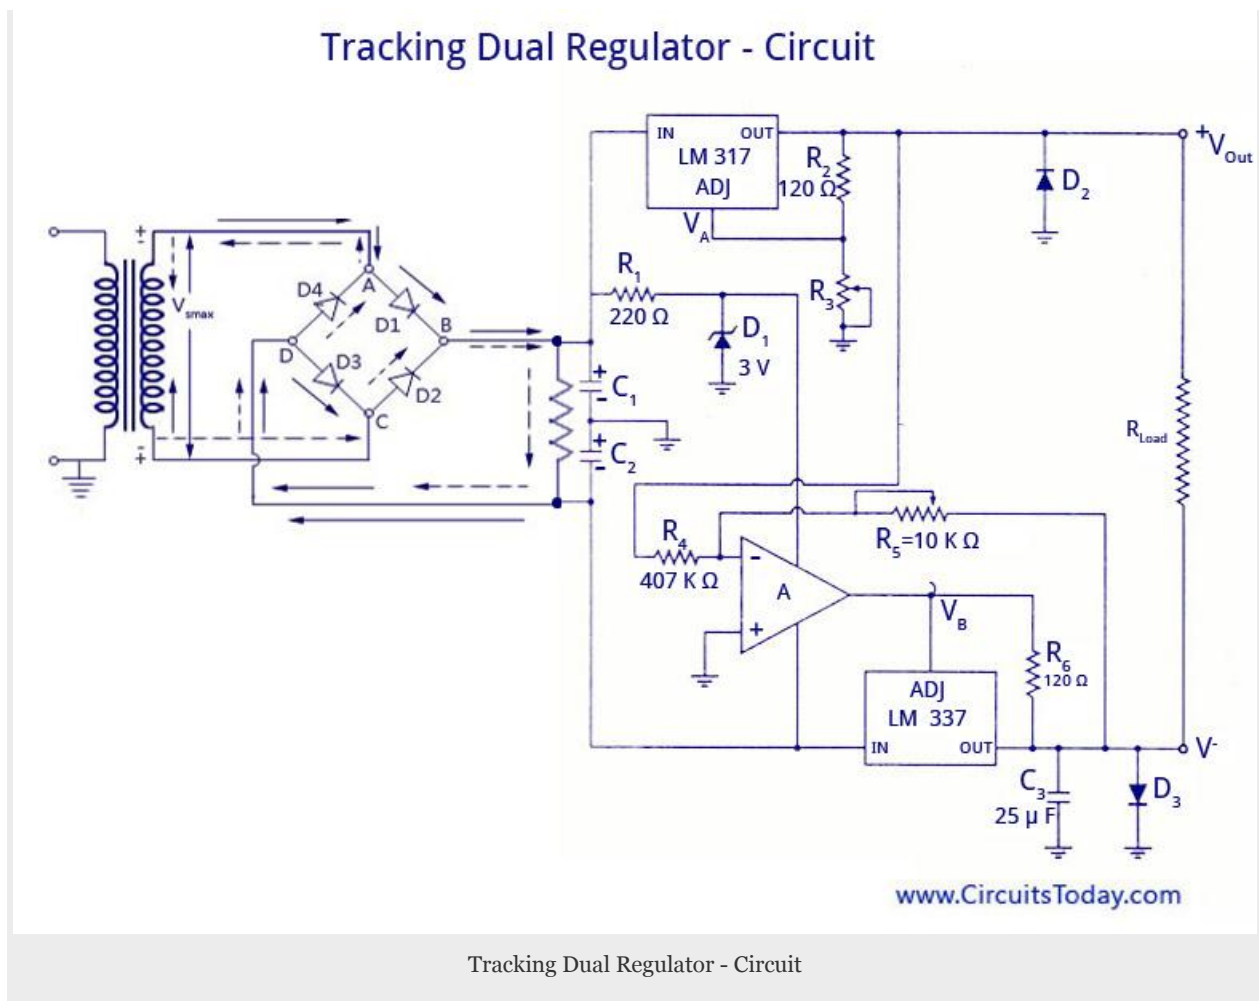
Tracking Dual Regulator - Circuit

IN OUT
LM 317
ADJ
$V_A$
$R_2$
120 Ω
$+V_{Out}$
$D_2$
$R_1$
220 Ω
$D_1$
3 V
$R_3$
$V_{smax}$
+
-
-
+
D4
A
D1
B
D
D3
D2
C
$C_1$
$C_2$
+
-
+
-
$R_{Load}$
$R_4$
407 K Ω
$R_5$=10 K Ω
-
+
A
$V_B$
$R_6$
120 Ω
ADJ
LM 337
IN OUT
$V^-$
$C_3$
25 μ F
$D_3$
www.CircuitsToday.com

Tracking Dual Regulator - Circuit